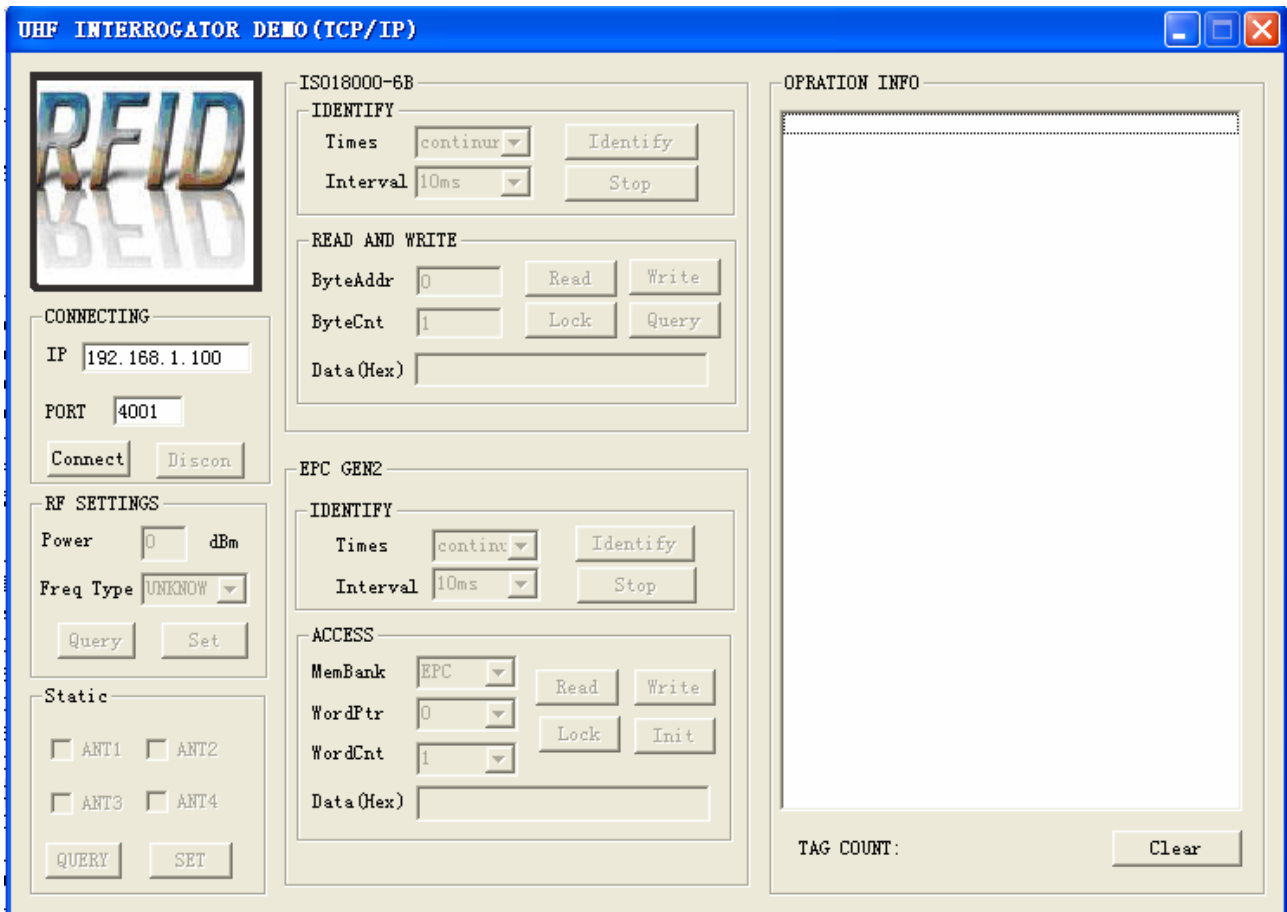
UHF INTERROGATOR DEMO(TCP/IP)

RFID

CONNECTING
IP 192.168.1.100
PORT 4001
Connect Discon

RF SETTINGS
Power 0 dBm
Freq Type UNKNOW
Query Set

Static
ANT1 ANT2
ANT3 ANT4
QUERY SET

ISO18000-6B
IDENTIFY
Times continu
Interval 10ms
Identify
Stop

READ AND WRITE
ByteAddr 0
ByteCnt 1
Read Write
Lock Query
Data(Hex)

EPC GEN2
IDENTIFY
Times continu
Interval 10ms
Identify
Stop

ACCESS
MemBank EPC
WordPtr 0
WordCnt 1
Read Write
Lock Init
Data(Hex)

OPRATION INFO

TAG COUNT:
Clear